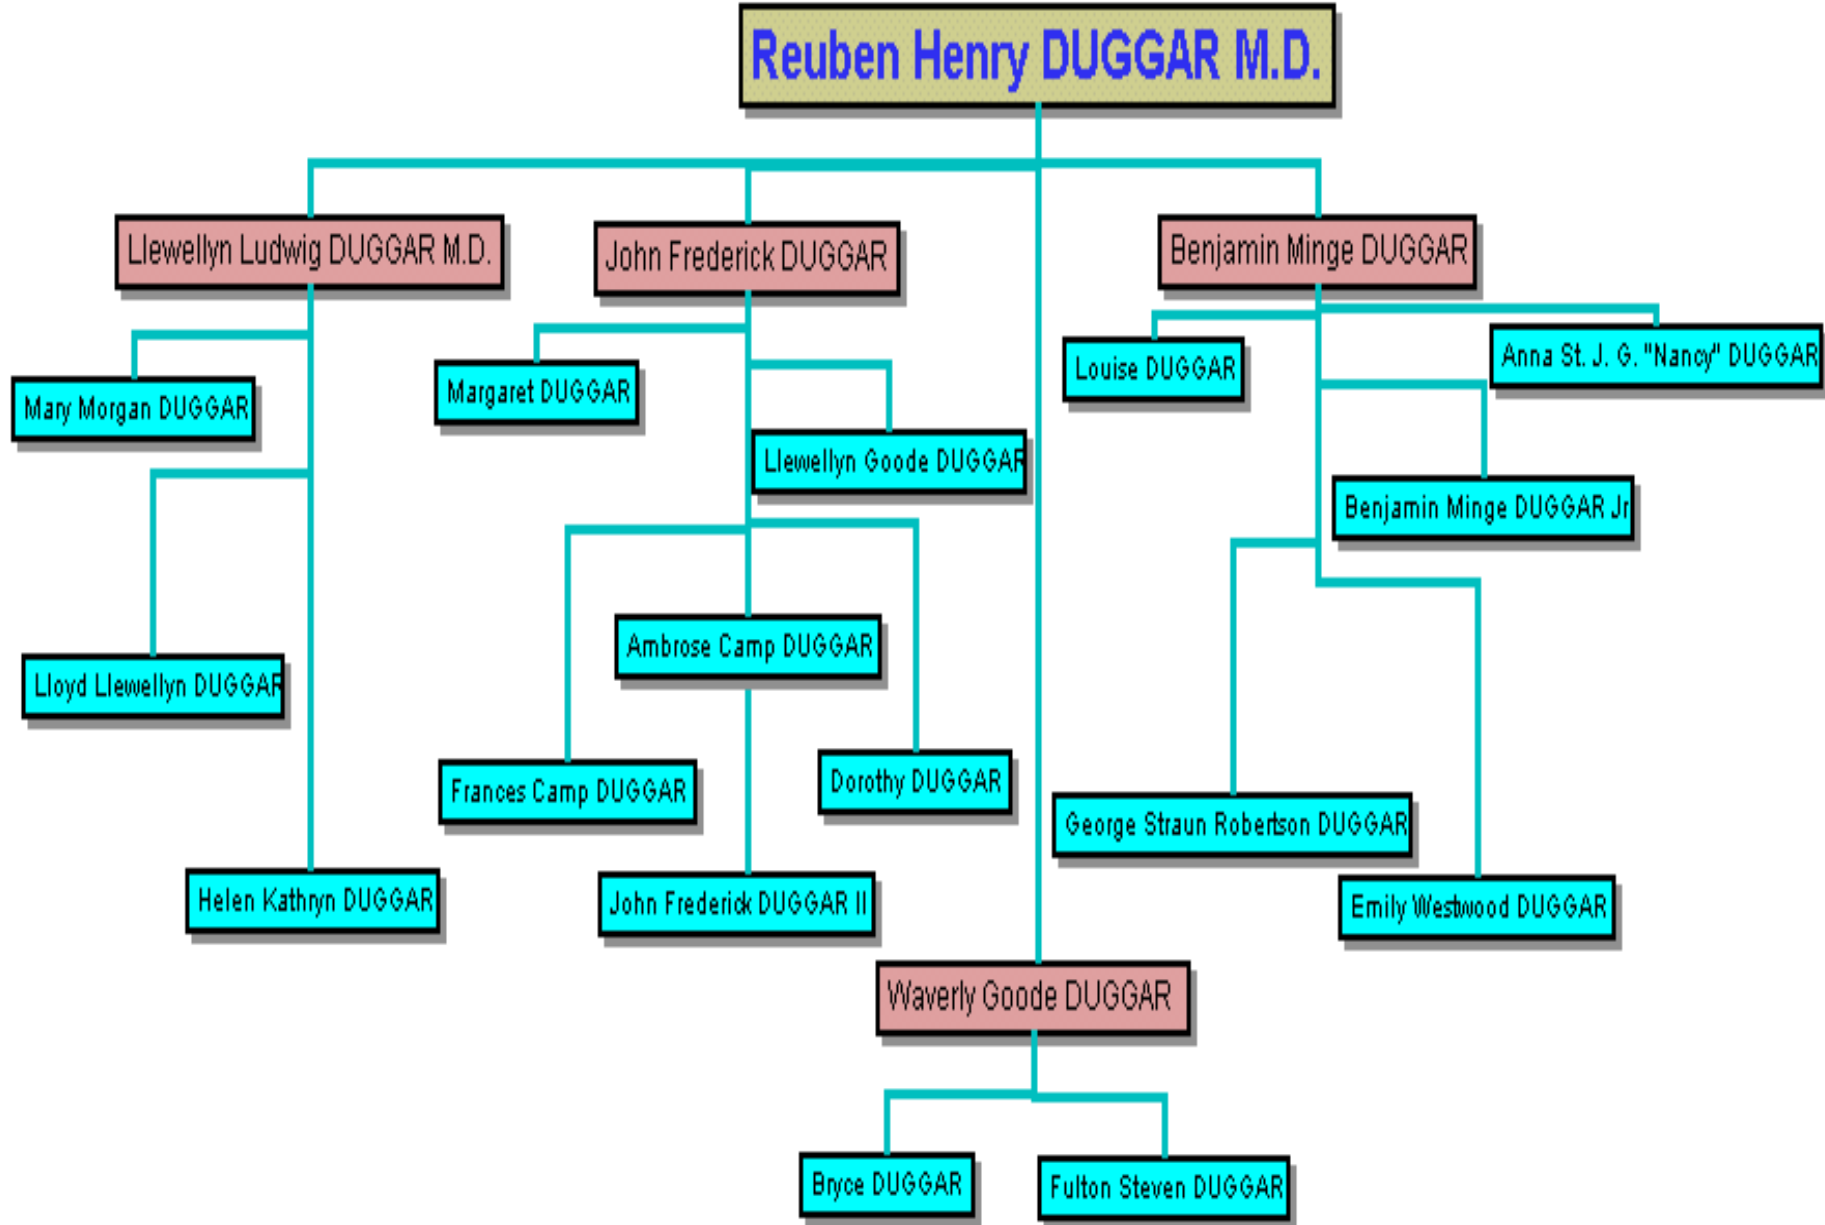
Reuben Henry DUGGAR M.D.

Llewellyn Ludwig DUGGAR M.D.

John Frederick DUGGAR

Benjamin Minge DUGGAR

Mary Morgan DUGGAR

Margaret DUGGAR

Louise DUGGAR

Anna St. J. G. "Nancy" DUGGAR

Llewellyn Goode DUGGAR

Benjamin Minge DUGGAR Jr

Lloyd Llewellyn DUGGAR

Ambrose Camp DUGGAR

Frances Camp DUGGAR

Dorothy DUGGAR

George Straun Robertson DUGGAR

Helen Kathryn DUGGAR

John Frederick DUGGAR II

Emily Westwood DUGGAR

Waverly Goode DUGGAR

Bryce DUGGAR

Fulton Steven DUGGAR